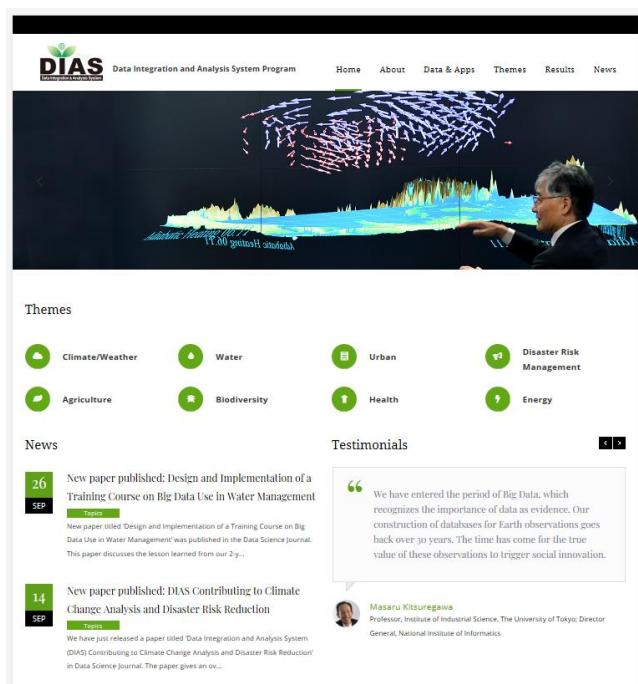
DIAS
Data Integration & Analysis System

Data Integration and Analysis System Program

Home About Data & Apps Themes Results News

Themes

Climate/Weather
Water
Urban
Disaster Risk Management
Agriculture
Biodiversity
Health
Energy

News

26 SEP

New paper published: Design and Implementation of a Training Course on Big Data Use in Water Management

Topics

New paper titled 'Design and Implementation of a Training Course on Big Data Use in Water Management' was published in the Data Science Journal. This paper discusses the lesson learned from our 2-y...

14 SEP

New paper published: DIAS Contributing to Climate Change Analysis and Disaster Risk Reduction

Topics

We have just released a paper titled 'Data Integration and Analysis System (DIAS) Contributing to Climate Change Analysis and Disaster Risk Reduction' in Data Science Journal. The paper gives an ov...

Testimonials

We have entered the period of Big Data, which recognizes the importance of data as evidence. Our construction of databases for Earth observations goes back over 30 years. The time has come for the true value of these observations to trigger social innovation.

Masaru Kitsuregawa
Professor, Institute of Indusrial Science, The University of Tokyo; Director General, National Institute of Informatics